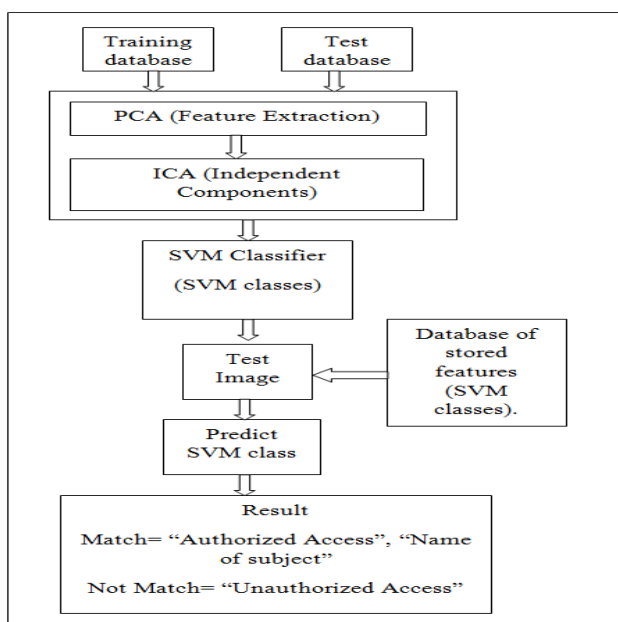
Training database

Test database

PCA (Feature Extraction)

ICA (Independent Components)

SVM Classifier

(SVM classes)

Test Image

Database of stored features (SVM classes).

Predict SVM class

Result

Match= “Authorized Access”, “Name of subject”

Not Match= “Unauthorized Access”